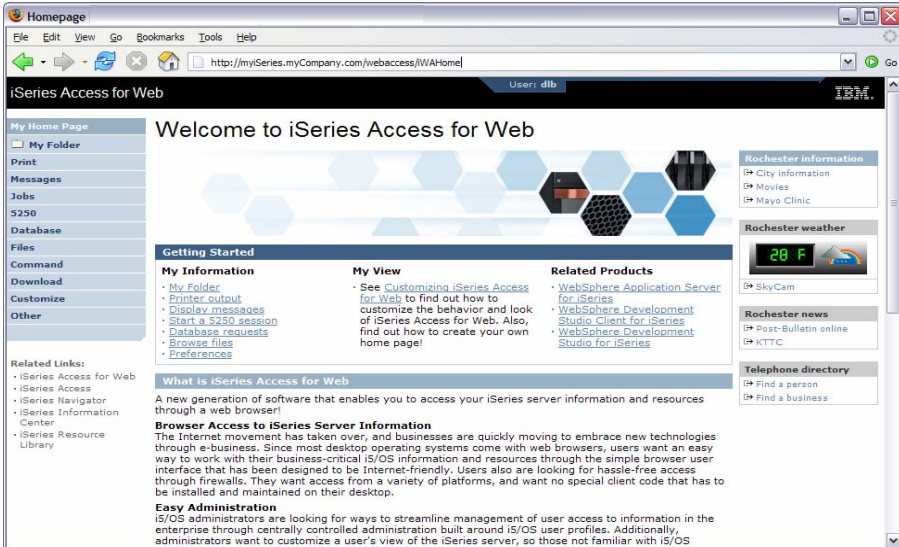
Homepage

File Edit View Go Bookmarks Tools Help

http://myiSeries.myCompany.com/webaccess/iWAHome

Go

iSeries Access for Web

User: dlb

IBM.

My Home Page
My Folder
Print
Messages
Jobs
5250
Database
Files
Command
Download
Customize
Other

Related Links:
· iSeries Access for Web
· iSeries Access
· iSeries Navigator
· iSeries Information Center
· iSeries Resource Library

Welcome to iSeries Access for Web

Getting Started

My Information
· My Folder
· Printer output
· Display messages
· Start a 5250 session
· Database requests
· Browse files
· Preferences

My View
· See Customizing iSeries Access for Web to find out how to customize the behavior and look of iSeries Access for Web. Also, find out how to create your own home page!

Related Products
· WebSphere Application Server for iSeries
· WebSphere Development Studio Client for iSeries
· WebSphere Development Studio for iSeries

What is iSeries Access for Web

A new generation of software that enables you to access your iSeries server information and resources through a web browser!

Browser Access to iSeries Server Information
The Internet movement has taken over, and businesses are quickly moving to embrace new technologies through e-business. Since most desktop operating systems come with web browsers, users want an easy way to work with their business-critical i5/OS information and resources through the simple browser user interface that has been designed to be Internet-friendly. Users also are looking for hassle-free access through firewalls. They want access from a variety of platforms, and want no special client code that has to be installed and maintained on their desktop.

Easy Administration
i5/OS administrators are looking for ways to streamline management of user access to information in the enterprise through centrally controlled administration built around i5/OS user profiles. Additionally, administrators want to customize a user's view of the iSeries server, so those not familiar with i5/OS

Rochester information
City information
Movies
Mayo Clinic

Rochester weather
28 F
SkyCam

Rochester news
Post-Bulletin online
KTTC

Telephone directory
Find a person
Find a business